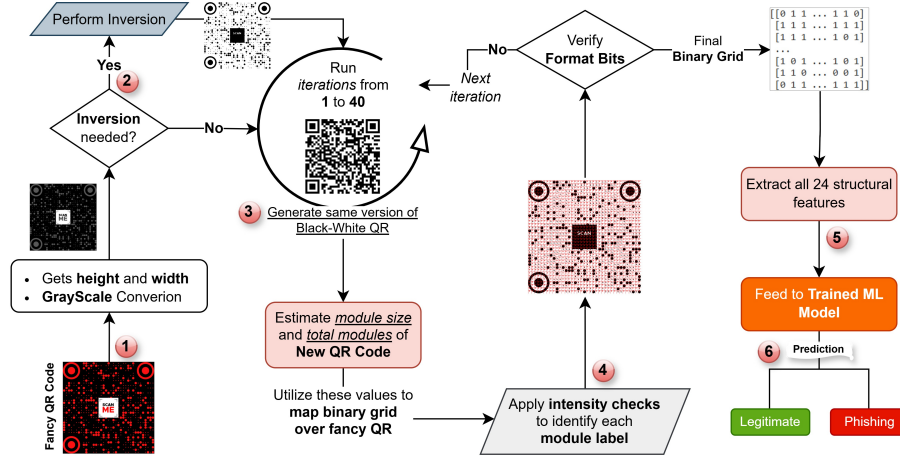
Perform Inversion

Yes

2

Inversion needed?

No

Run *iterations* from **1** to **40**

3 Generate same version of Black-White QR

No

Verify **Format Bits**

*Next iteration*

Final **Binary Grid**

[[0 1 1 ... 1 1 0]
[1 1 1 ... 1 1 1]
[1 1 1 ... 1 0 1]
...
[1 0 1 ... 1 0 1]
[1 1 0 ... 0 0 1]
[0 1 1 ... 1 1 1]]

Extract all 24 structural features

5

SCAN ME

- Gets **height** and **width**
- **GrayScale** Converion

Estimate *module size* and *total modules* of **New QR Code**

SCAN

Feed to **Trained ML Model**

6 Prediction

Fancy QR Code

1

SCAN ME

Utilize these values to **map binary grid over fancy QR**

4

Apply **intensity checks** to identify each **module label**

Legitimate

Phishing